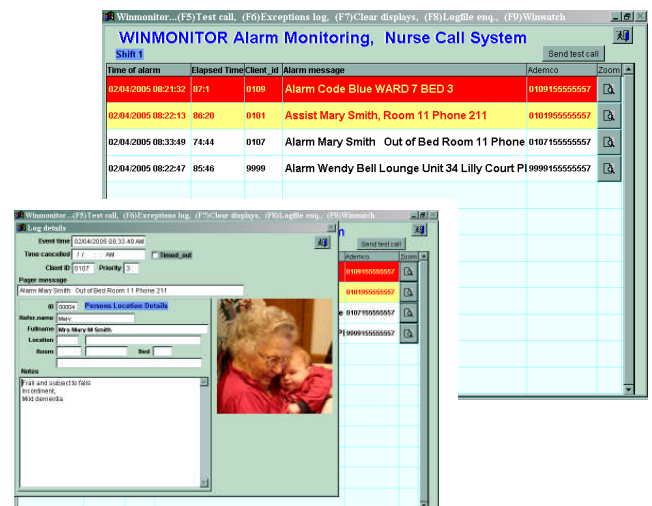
Winmonitor...(F5)Test call, (F6)Exceptions log, (F7)Clear displays, (F8)Logfile enq., (F9)Winwatch

WINMONITOR Alarm Monitoring, Nurse Call System

Shift 1

Send test call

| Time of alarm | Elapsed Time | Client_id | Alarm message | Ademco | Zoom |
|---|---|---|---|---|---|
| 02/04/2005 08:21:52 | 87:1 | 0109 | Alarm Code Blue WARD 7 BED 3 | 0109155555557 | |
| 02/04/2005 08:22:13 | 86:20 | 0101 | Assist Mary Smith, Room 11 Phone 211 | 0101955555557 | |
| 02/04/2005 08:33:49 | 74:44 | 0107 | Alarm Mary Smith Out of Bed Room 11 Phone | 0107155555557 | |
| 02/04/2005 08:22:47 | 85:46 | 9999 | Alarm Wendy Bell Lounge Unit 34 Lilly Court Pl | 9999155555557 | |

Winmonitor...(F5)Test call, (F6)Exceptions log, (F7)Clear displays, (F8)Logfile enq., (F9)Winwatch

Log details

Event time 02/04/2005 08:33:49 AM

Time cancelled / / : AM

Timed_out

Client ID 0107 Priority 3

Pager message

Alarm Mary Smith Out of Bed Room 11 Phone 211

ID 00004 Persons Location Details

Refer.name Mary

Fullname Mrs Mary M Smith

Location

Room

Bed

Notes

Frail and subject to falls
incontinent,
Mild dementia

Send test call

Ademco

Zoom

0109155555557

0101955555557

0107155555557

9999155555557